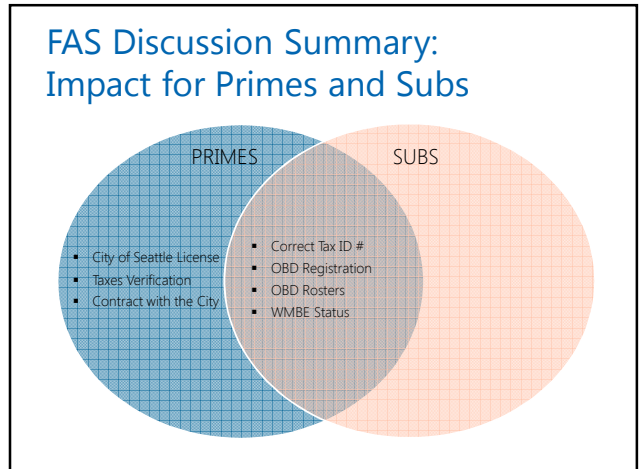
FAS Discussion Summary: Impact for Primes and Subs

PRIMES

SUBS

- City of Seattle License
- Taxes Verification
- Contract with the City

- Correct Tax ID #
- OBD Registration
- OBD Rosters
- WMBE Status